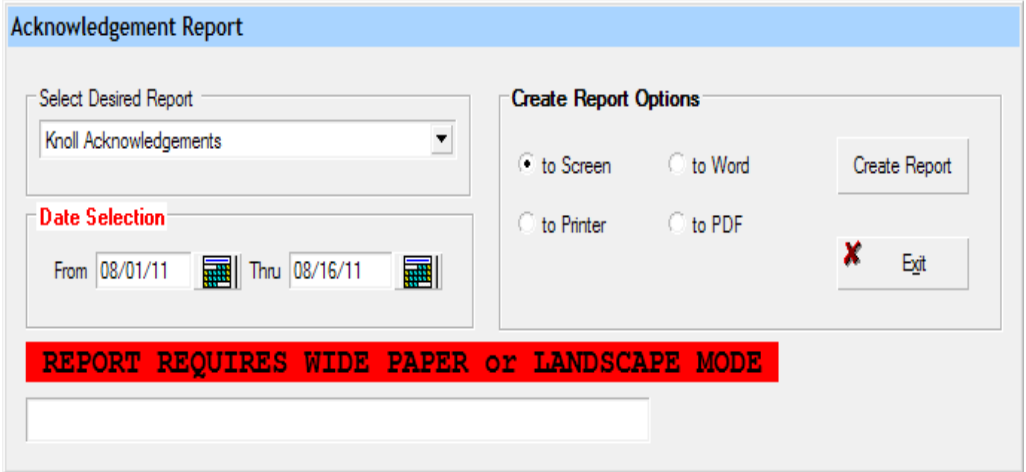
Acknowledgement Report

Select Desired Report

Knoll Acknowledgements

Date Selection

From 08/01/11 Thru 08/16/11

Create Report Options

to Screen

to Word

to Printer

to PDF

Create Report

Exit

REPORT REQUIRES WIDE PAPER or LANDSCAPE MODE